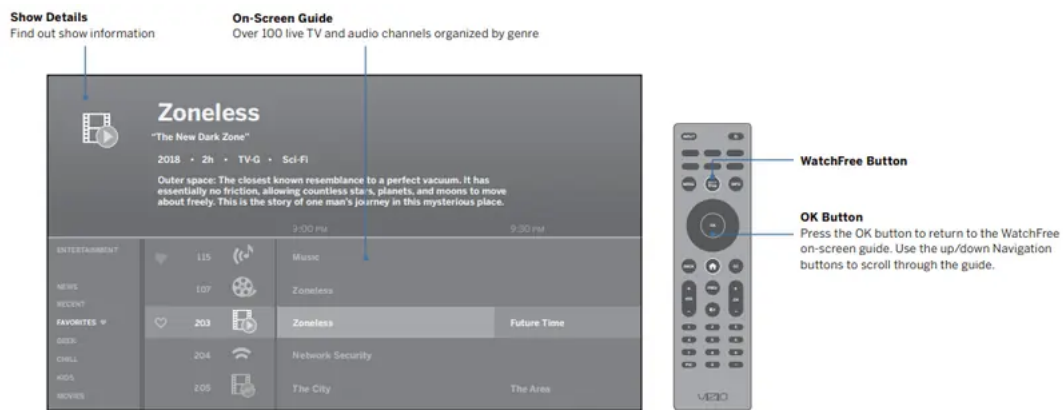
Show Details
Find out show information

On-Screen Guide
Over 100 live TV and audio channels organized by genre

Zoneless
"The New Dark Zone"
2018 • 2h • TV-G • Sci-Fi
Outer space: The closest known resemblance to a perfect vacuum. It has essentially no friction, allowing countless stars, planets, and moons to move about freely. This is the story of one man's journey in this mysterious place.

9:00 PM
9:30 PM

ENTERTAINMENT
NEWS
RECENT
FAVORITES
GEEK
CHILL
KIDS
MOVIES

115 Music
107 Zoneless
203 Zoneless Future Time
204 Network Security
205 The City The Area

WatchFree Button

OK Button
Press the OK button to return to the WatchFree on-screen guide. Use the up/down Navigation buttons to scroll through the guide.

OK
VIZIO